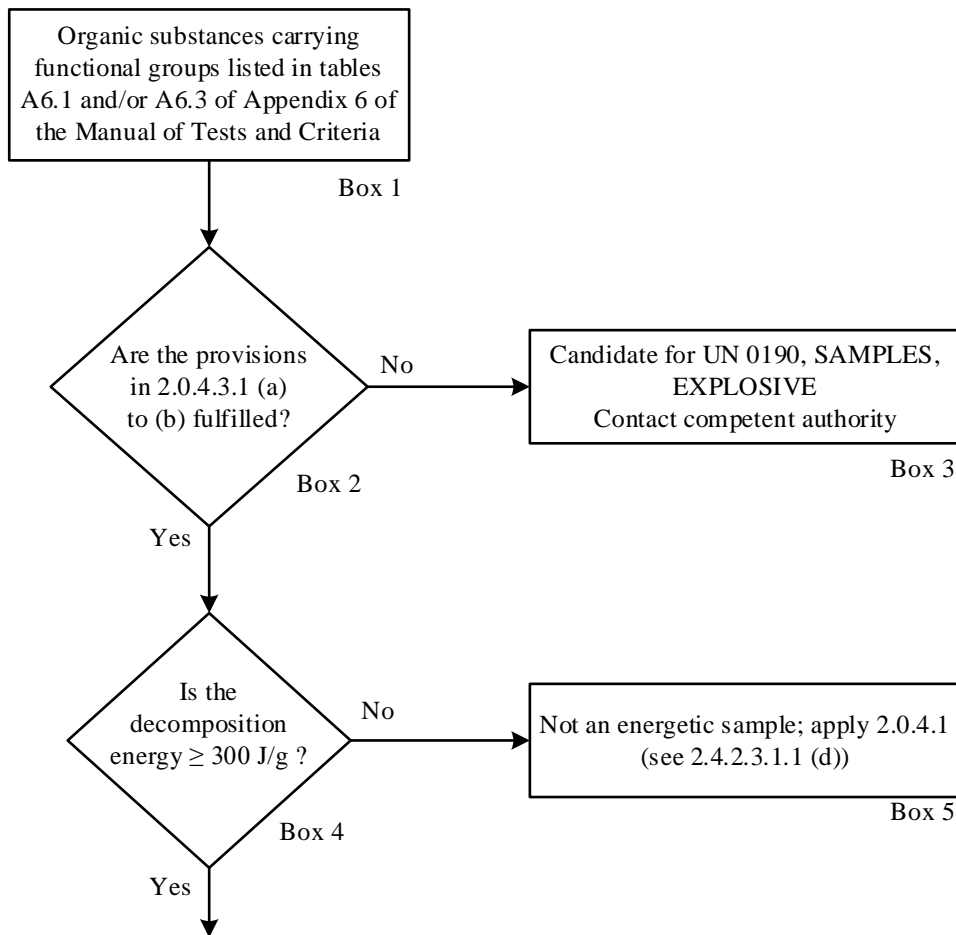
Organic substances carrying functional groups listed in tables A6.1 and/or A6.3 of Appendix 6 of the Manual of Tests and Criteria

Box 1

Are the provisions in 2.0.4.3.1 (a) to (b) fulfilled?

Box 2

No

Candidate for UN 0190, SAMPLES, EXPLOSIVE
Contact competent authority

Box 3

Yes

Is the decomposition energy $\geq$ 300 J/g ?

Box 4

No

Not an energetic sample; apply 2.0.4.1 (see 2.4.2.3.1.1 (d))

Box 5

Yes